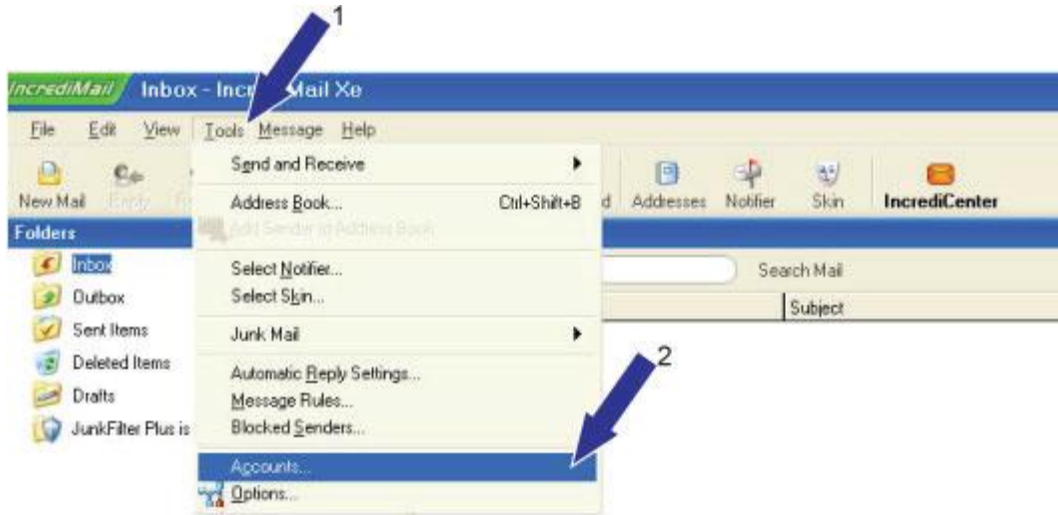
1

IncrediMail Inbox - Incr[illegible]Mail Xe

File Edit View Tools Message Help

New Mail Empty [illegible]

Send and Receive

Address Book... Ctrl+Shift+B

Add Sender to Address Book

Select Notifier...

Select Skin...

Junk Mail

Automatic Reply Settings...

Message Rules...

Blocked Senders...

Accounts...

Options...

d Addresses Notifier Skin IncrediCenter

Folders

Inbox

Outbox

Sent Items

Deleted Items

Drafts

JunkFilter Plus is

Search Mail

Subject

2